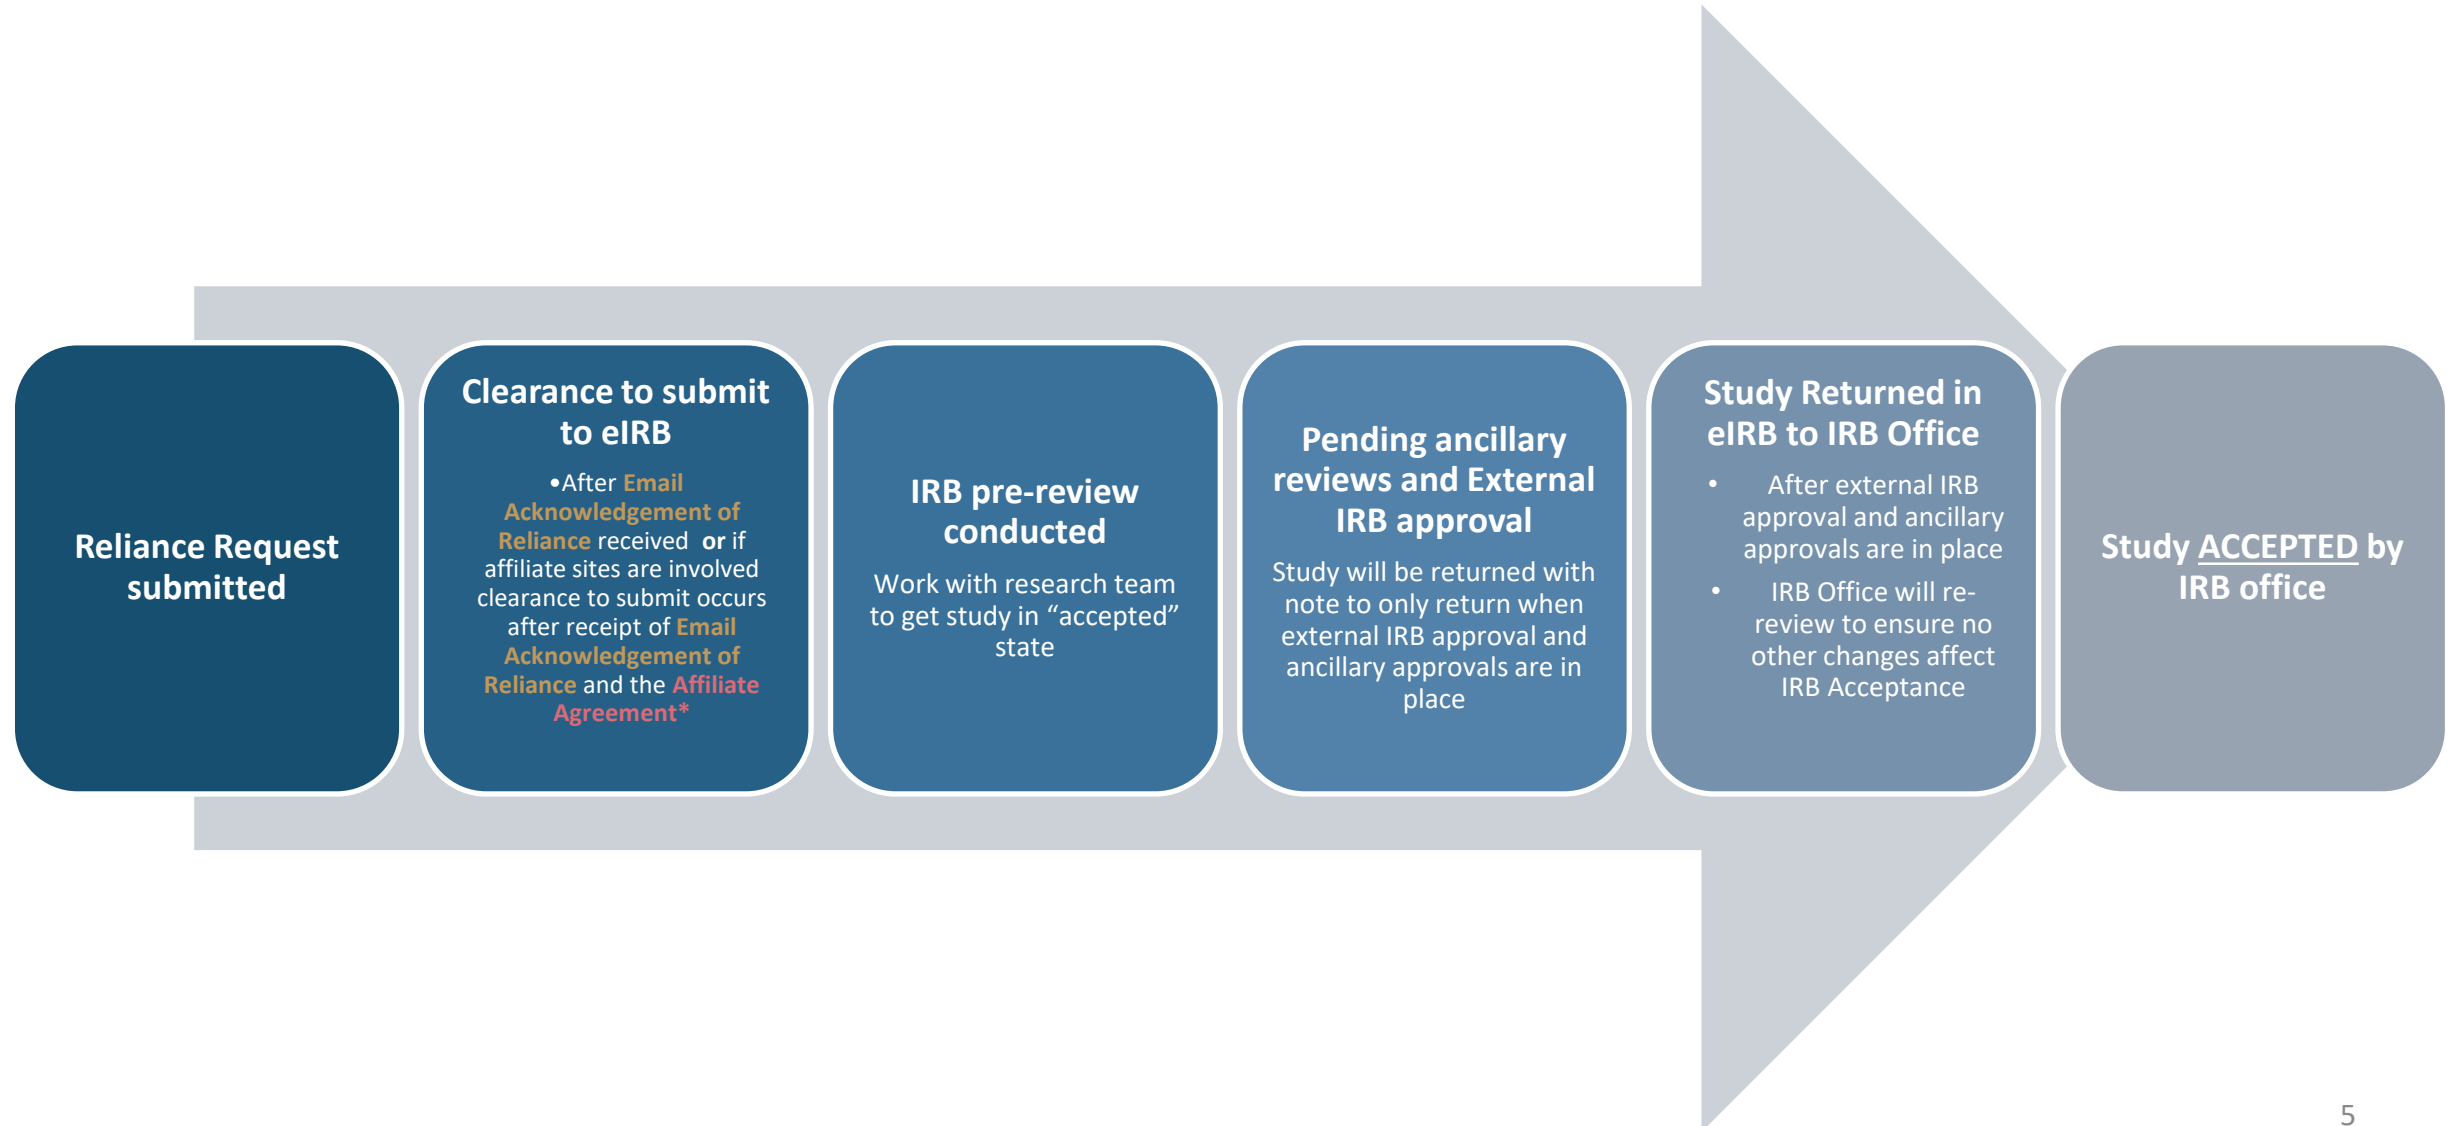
Reliance Request submitted

Clearance to submit to eIRB

•After Email Acknowledgement of Reliance received **or** if affiliate sites are involved clearance to submit occurs after receipt of Email Acknowledgement of Reliance and the Affiliate Agreement*

IRB pre-review conducted

Work with research team to get study in "accepted" state

Pending ancillary reviews and External IRB approval

Study will be returned with note to only return when external IRB approval and ancillary approvals are in place

Study Returned in eIRB to IRB Office

- After external IRB approval and ancillary approvals are in place
- IRB Office will re-review to ensure no other changes affect IRB Acceptance

Study ACCEPTED by IRB office

5